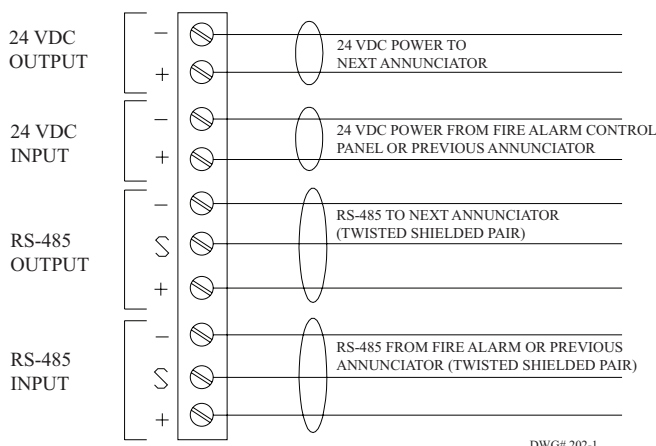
24 VDC OUTPUT

–

+

24 VDC POWER TO NEXT ANNUNCIATOR

24 VDC INPUT

–

+

24 VDC POWER FROM FIRE ALARM CONTROL PANEL OR PREVIOUS ANNUNCIATOR

RS-485 OUTPUT

–

S

+

RS-485 TO NEXT ANNUNCIATOR (TWISTED SHIELDED PAIR)

RS-485 INPUT

–

S

+

RS-485 FROM FIRE ALARM OR PREVIOUS ANNUNCIATOR (TWISTED SHIELDED PAIR)

DWG# 202-1